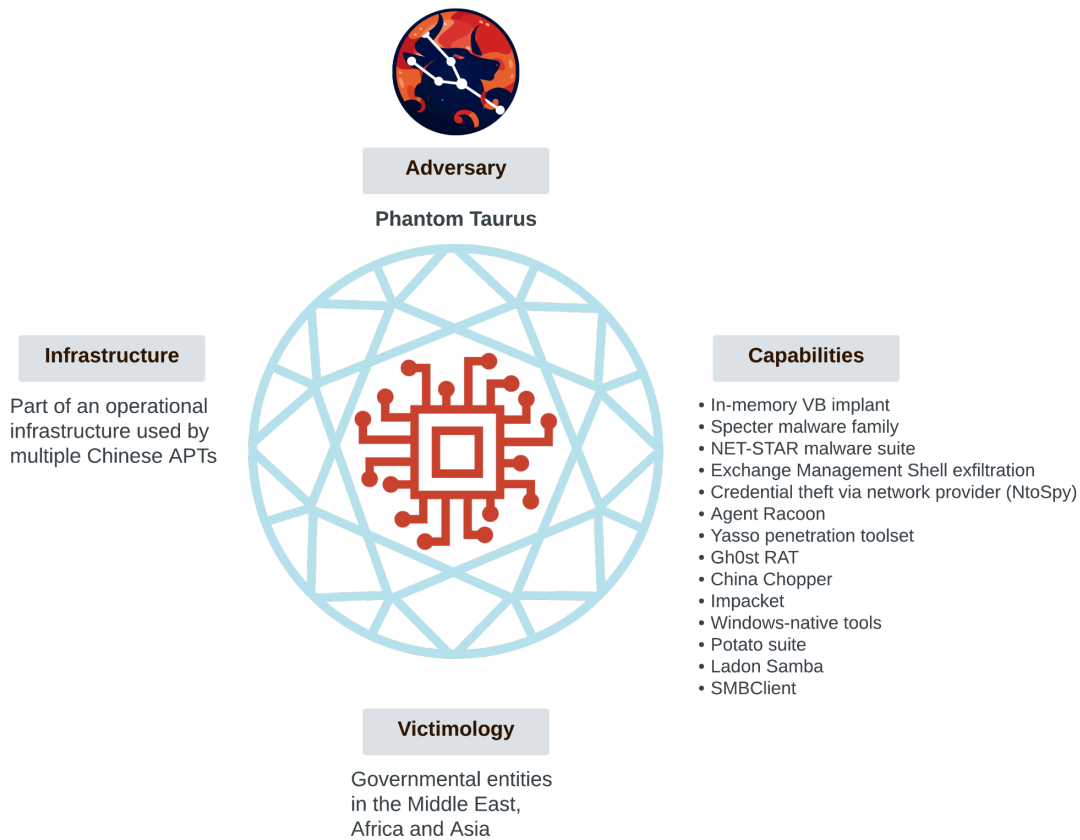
Adversary

Phantom Taurus

Infrastructure

Part of an operational infrastructure used by multiple Chinese APTs

Capabilities

• In-memory VB implant
• Specter malware family
• NET-STAR malware suite
• Exchange Management Shell exfiltration
• Credential theft via network provider (NtoSpy)
• Agent Racoon
• Yasso penetration toolset
• Gh0st RAT
• China Chopper
• Impacket
• Windows-native tools
• Potato suite
• Ladon Samba
• SMBClient

Victimology

Governmental entities in the Middle East, Africa and Asia